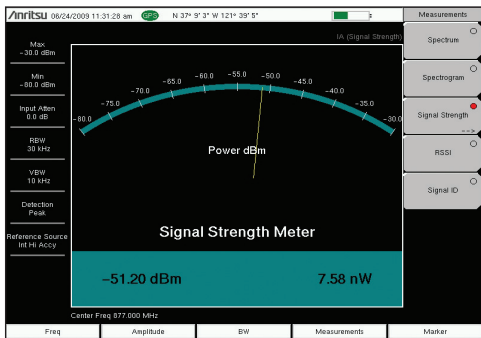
/inritsu 06/24/2009 11:31:28 am GPS N 37° 9' 3" W 121° 39' 5"

Measurements

IA (Signal Strength)

Max
-30.0 dBm

Min
-80.0 dBm

Input Atten
0.0 dB

RBW
30 kHz

VBW
10 kHz

Detection
Peak

Reference Source
Int Hi Accy

-80.0 -75.0 -70.0 -65.0 -60.0 -55.0 -50.0 -45.0 -40.0 -35.0 -30.0

Power dBm

Signal Strength Meter

-51.20 dBm

7.58 nW

Center Freq 877.000 MHz

Spectrum

Spectrogram

Signal Strength

RSSI

Signal ID

Freq

Amplitude

BW

Measurements

Marker